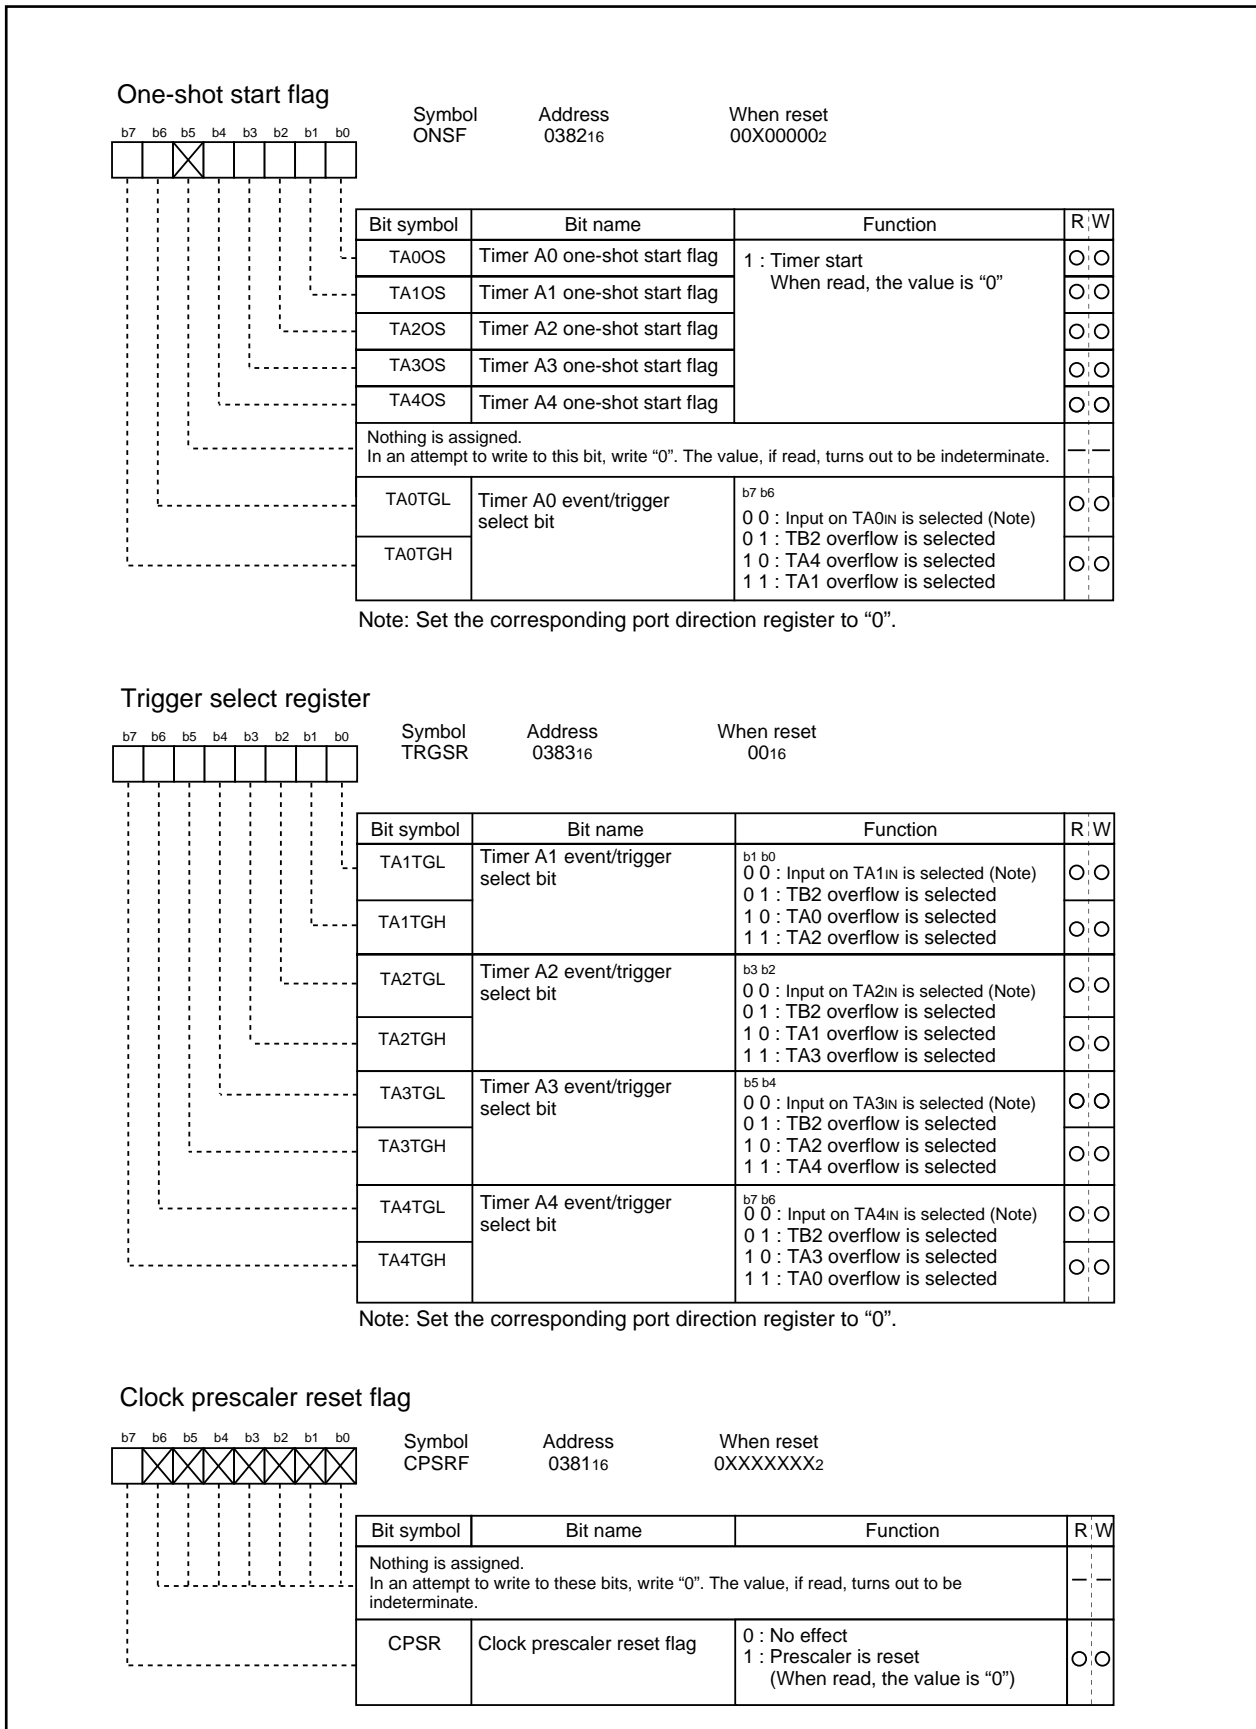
One-shot start flag

b7 b6 b5 b4 b3 b2 b1 b0

Symbol ONSF

Address $0382_{16}$

When reset $00X00000_2$

| Bit symbol | Bit name | Function | R | W |
|---|---|---|---|---|
| TA0OS | Timer A0 one-shot start flag | 1 : Timer start When read, the value is “0” | ○ | ○ |
| TA1OS | Timer A1 one-shot start flag | | ○ | ○ |
| TA2OS | Timer A2 one-shot start flag | | ○ | ○ |
| TA3OS | Timer A3 one-shot start flag | | ○ | ○ |
| TA4OS | Timer A4 one-shot start flag | | ○ | ○ |
| Nothing is assigned. In an attempt to write to this bit, write “0”. The value, if read, turns out to be indeterminate. | | | — | — |
| TA0TGL | Timer A0 event/trigger select bit | b7 b6 0 0 : Input on $TA0_{IN}$ is selected (Note) 0 1 : TB2 overflow is selected 1 0 : TA4 overflow is selected 1 1 : TA1 overflow is selected | ○ | ○ |
| TA0TGH | | | ○ | ○ |

Note: Set the corresponding port direction register to “0”.

Trigger select register

b7 b6 b5 b4 b3 b2 b1 b0

Symbol TRGSR

Address $0383_{16}$

When reset $00_{16}$

| Bit symbol | Bit name | Function | R | W |
|---|---|---|---|---|
| TA1TGL | Timer A1 event/trigger select bit | b1 b0 0 0 : Input on $TA1_{IN}$ is selected (Note) 0 1 : TB2 overflow is selected 1 0 : TA0 overflow is selected 1 1 : TA2 overflow is selected | ○ | ○ |
| TA1TGH | | | ○ | ○ |
| TA2TGL | Timer A2 event/trigger select bit | b3 b2 0 0 : Input on $TA2_{IN}$ is selected (Note) 0 1 : TB2 overflow is selected 1 0 : TA1 overflow is selected 1 1 : TA3 overflow is selected | ○ | ○ |
| TA2TGH | | | ○ | ○ |
| TA3TGL | Timer A3 event/trigger select bit | b5 b4 0 0 : Input on $TA3_{IN}$ is selected (Note) 0 1 : TB2 overflow is selected 1 0 : TA2 overflow is selected 1 1 : TA4 overflow is selected | ○ | ○ |
| TA3TGH | | | ○ | ○ |
| TA4TGL | Timer A4 event/trigger select bit | b7 b6 0 0 : Input on $TA4_{IN}$ is selected (Note) 0 1 : TB2 overflow is selected 1 0 : TA3 overflow is selected 1 1 : TA0 overflow is selected | ○ | ○ |
| TA4TGH | | | ○ | ○ |

Note: Set the corresponding port direction register to “0”.

Clock prescaler reset flag

b7 b6 b5 b4 b3 b2 b1 b0

Symbol CPSRF

Address $0381_{16}$

When reset $0XXXXXXX_2$

| Bit symbol | Bit name | Function | R | W |
|---|---|---|---|---|
| Nothing is assigned. In an attempt to write to these bits, write “0”. The value, if read, turns out to be indeterminate. | | | — | — |
| CPSR | Clock prescaler reset flag | 0 : No effect 1 : Prescaler is reset (When read, the value is “0”) | ○ | ○ |